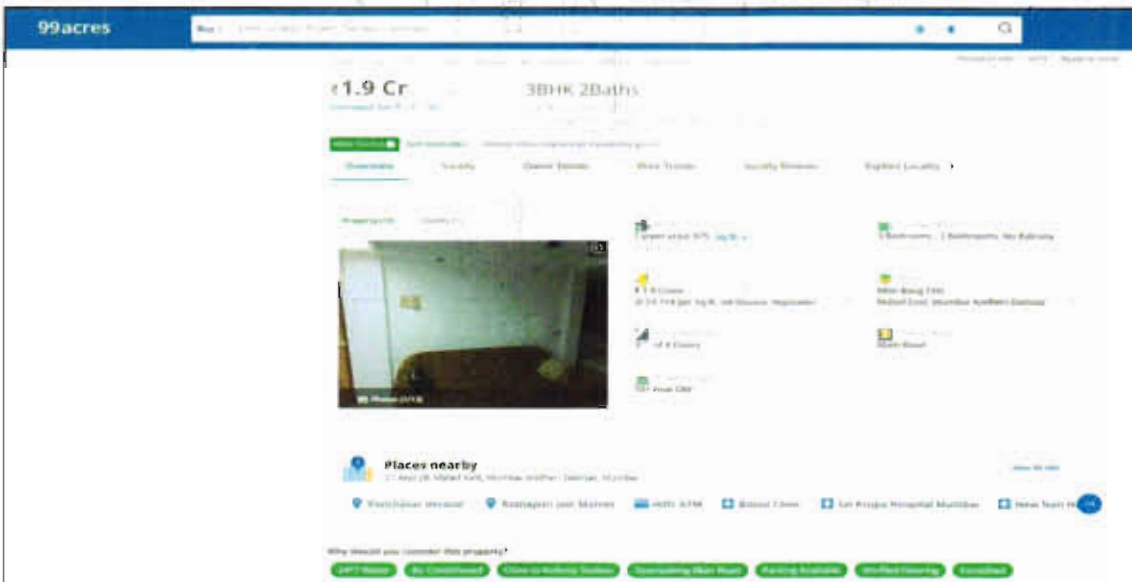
99acres

Buy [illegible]

₹1.9 Cr

3BHK 2Baths

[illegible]

Overview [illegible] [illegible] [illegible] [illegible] Explore Locality ›

Carpet area 975 sq.ft.

3 Bedrooms, 2 Bathrooms, No Balcony

₹1.9 Crore

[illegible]

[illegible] of 4 Floors

Main Road

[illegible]

Places nearby

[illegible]

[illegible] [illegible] HDFC ATM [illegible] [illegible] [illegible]

Why should you consider this property?

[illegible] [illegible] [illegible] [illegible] Parking Available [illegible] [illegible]